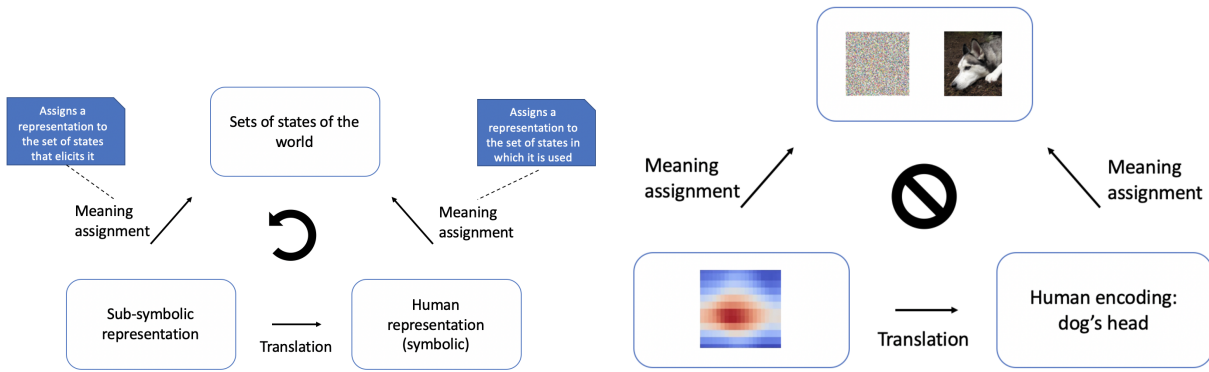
Assigns a representation to the set of states that elicits it

Sets of states of the world

Assigns a representation to the set of states in which it is used

Meaning assignment

Meaning assignment

Sub-symbolic representation

Translation

Human representation (symbolic)

Meaning assignment

Meaning assignment

Translation

Human encoding: dog's head